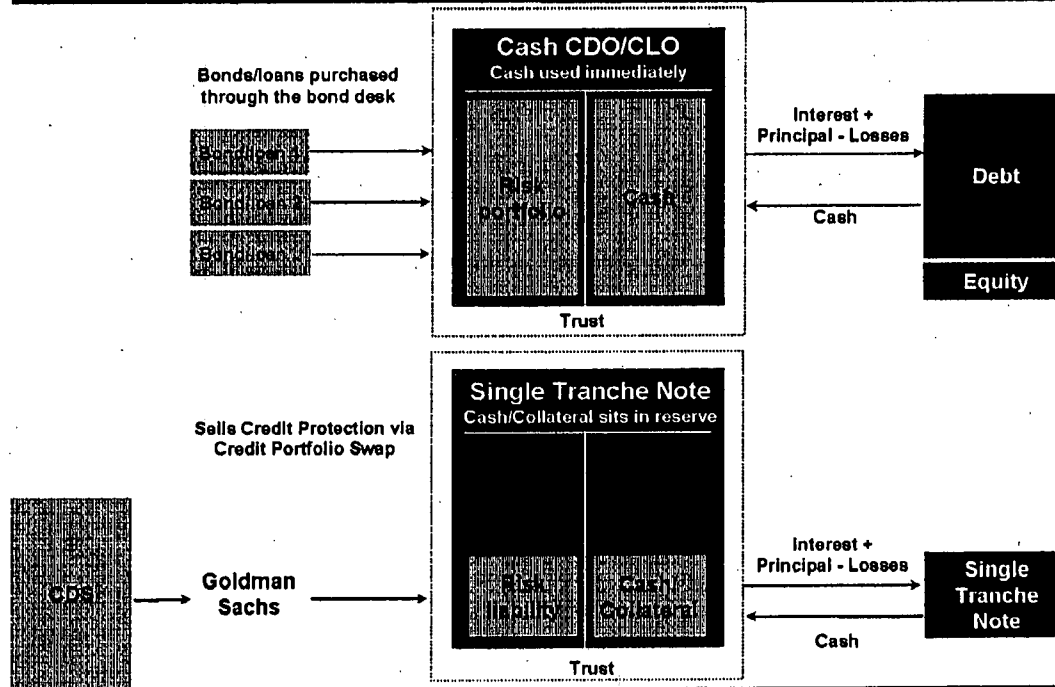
Bonds/loans purchased through the bond desk

Bond/loan 1

Bond/loan 2

Bond/loan 3

Cash CDO/CLO

Cash used immediately

Risk portfolio

Cash

Trust

Interest + Principal - Losses

Cash

Debt

Equity

Sells Credit Protection via Credit Portfolio Swap

CDS

Goldman Sachs

Single Tranche Note

Cash/Collateral sits in reserve

Risk liability

Cash Collateral

Trust

Interest + Principal - Losses

Cash

Single Tranche Note